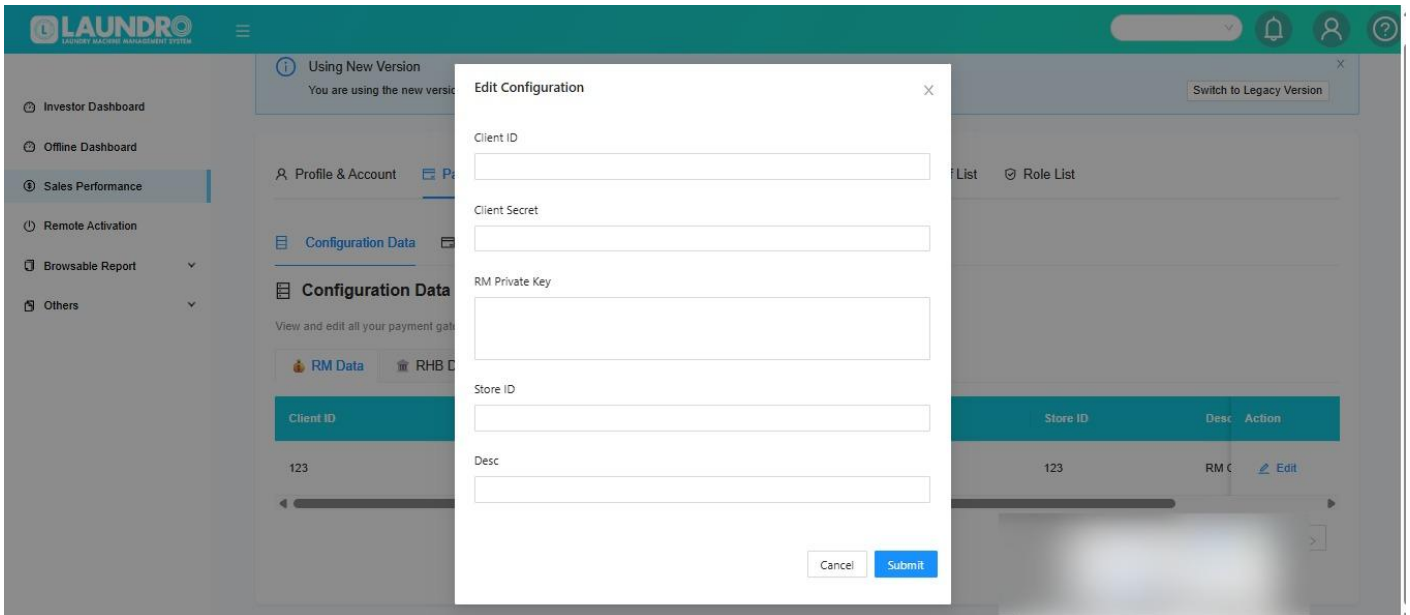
LAUNDRO
LAUNDRY MACHINE MANAGEMENT SYSTEM

Investor Dashboard
Offline Dashboard
Sales Performance
Remote Activation
Browsable Report
Others

Using New Version
You are using the new versi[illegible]
Switch to Legacy Version

Profile & Account
P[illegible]
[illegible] List
Role List

Configuration Data

Configuration Data
View and edit all your payment gat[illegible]

RM Data
RHB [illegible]

| Client ID | Store ID | Desc | Action |
|---|---|---|---|
| 123 | 123 | RM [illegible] | Edit |

Edit Configuration
Client ID
Client Secret
RM Private Key
Store ID
Desc
Cancel
Submit